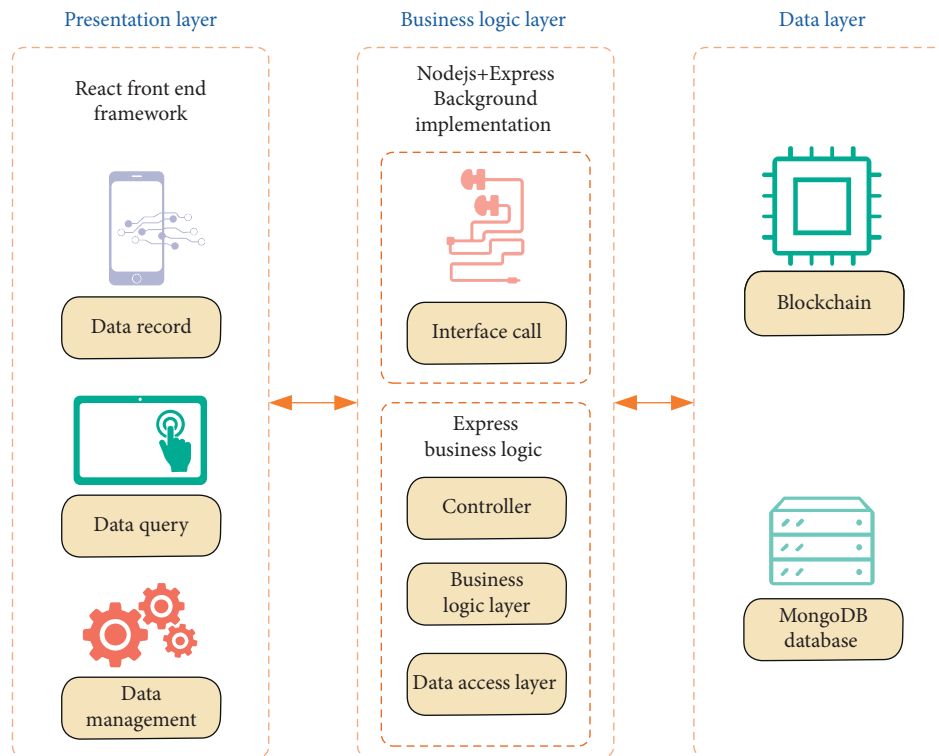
Presentation layer

React front end framework

Data record

Data query

Data management

Business logic layer

Nodejs+Express Background implementation

Interface call

Express business logic

Controller

Business logic layer

Data access layer

Data layer

Blockchain

MongoDB database